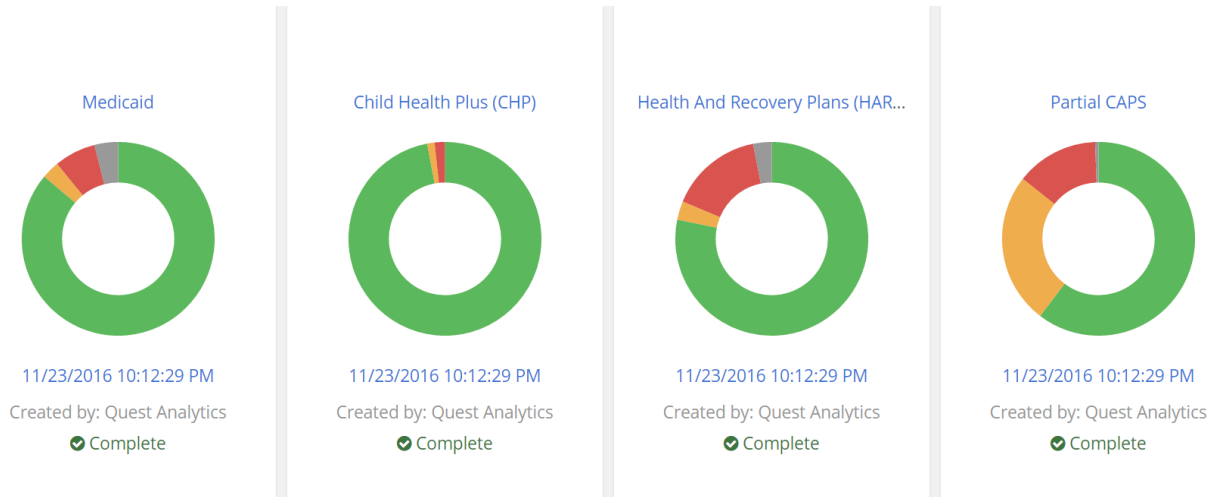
Medicaid

11/23/2016 10:12:29 PM

Created by: Quest Analytics

Complete

Child Health Plus (CHP)

11/23/2016 10:12:29 PM

Created by: Quest Analytics

Complete

Health And Recovery Plans (HAR...

11/23/2016 10:12:29 PM

Created by: Quest Analytics

Complete

Partial CAPS

11/23/2016 10:12:29 PM

Created by: Quest Analytics

Complete